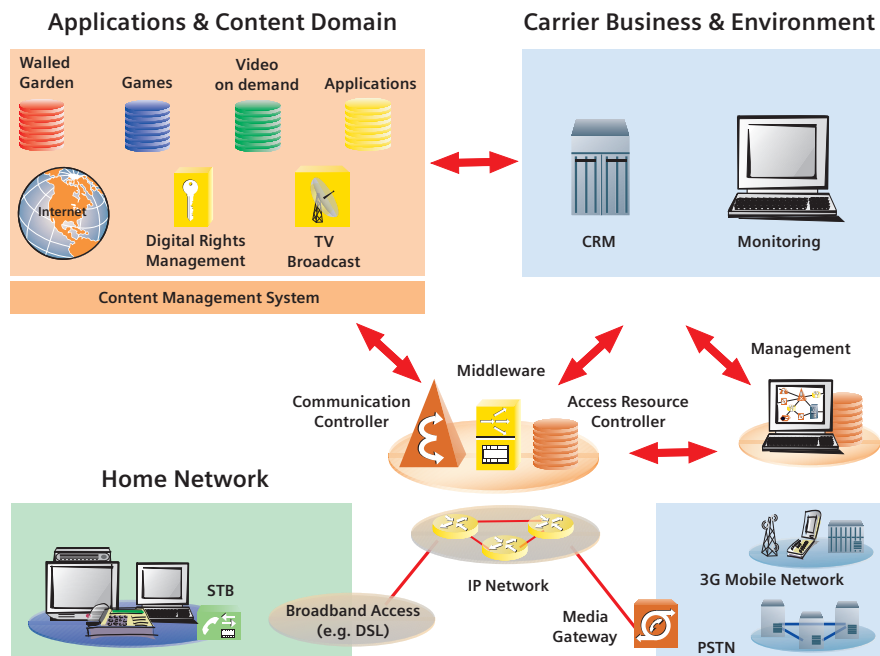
Applications & Content Domain

Walled Garden

Games

Video on demand

Applications

Internet

Digital Rights Management

TV Broadcast

Content Management System

Carrier Business & Environment

CRM

Monitoring

Middleware

Management

Communication Controller

Access Resource Controller

Home Network

STB

Broadband Access (e.g. DSL)

IP Network

Media Gateway

3G Mobile Network

PSTN